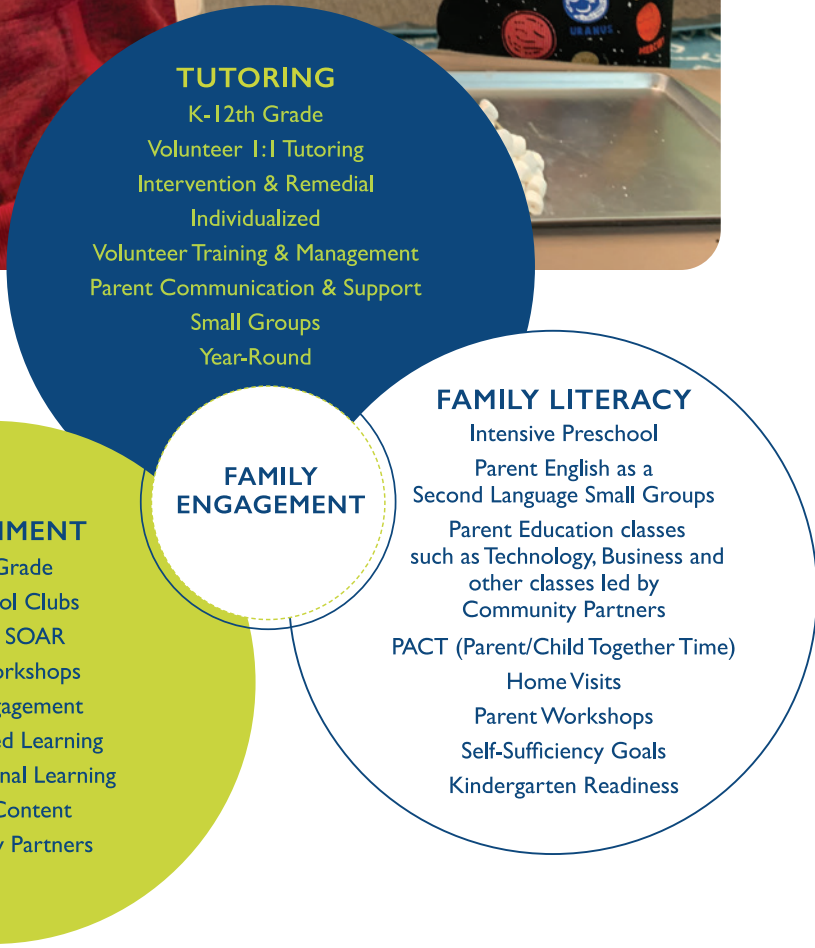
URANUS

TUTORING
K-12th Grade
Volunteer 1:1 Tutoring
Intervention & Remedial
Individualized
Volunteer Training & Management
Parent Communication & Support
Small Groups
Year-Round

FAMILY ENGAGEMENT

FAMILY LITERACY
Intensive Preschool
Parent English as a Second Language Small Groups
Parent Education classes such as Technology, Business and other classes led by Community Partners
PACT (Parent/Child Together Time)
Home Visits
Parent Workshops
Self-Sufficiency Goals
Kindergarten Readiness

IMENT
Grade
ol Clubs
SOAR
orkshops
gagement
ed Learning
nal Learning
Content
y Partners